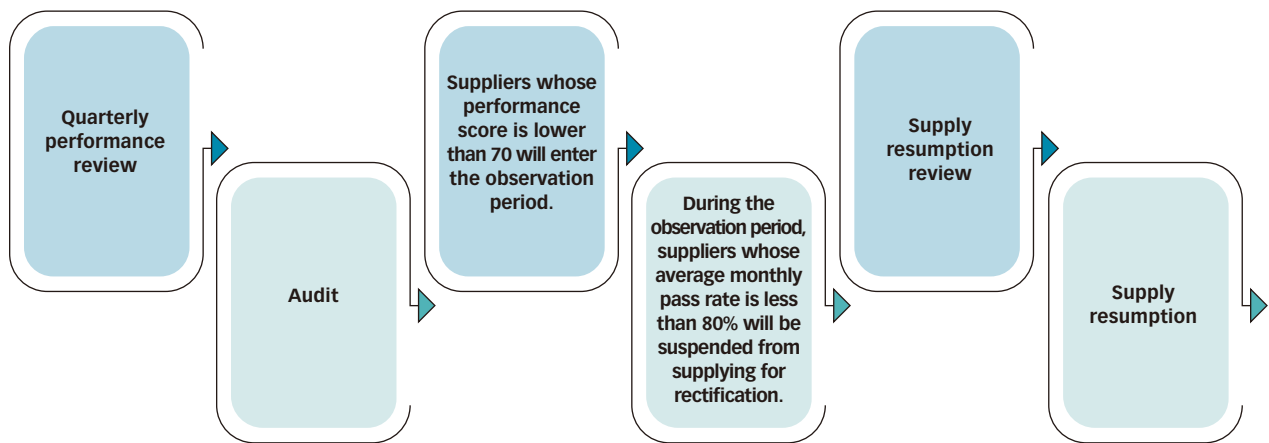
Quarterly performance review

Audit

Suppliers whose performance score is lower than 70 will enter the observation period.

During the observation period, suppliers whose average monthly pass rate is less than 80% will be suspended from supplying for rectification.

Supply resumption review

Supply resumption